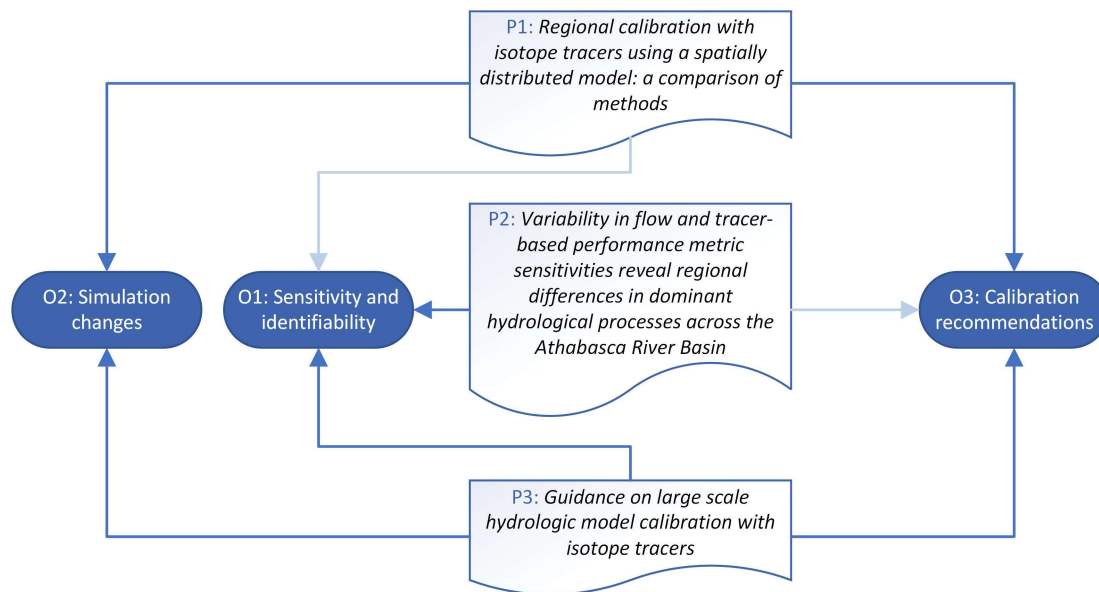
P1: Regional calibration with isotope tracers using a spatially distributed model: a comparison of methods

O2: Simulation changes

O1: Sensitivity and identifiability

P2: Variability in flow and tracer-based performance metric sensitivities reveal regional differences in dominant hydrological processes across the Athabasca River Basin

O3: Calibration recommendations

P3: Guidance on large scale hydrologic model calibration with isotope tracers